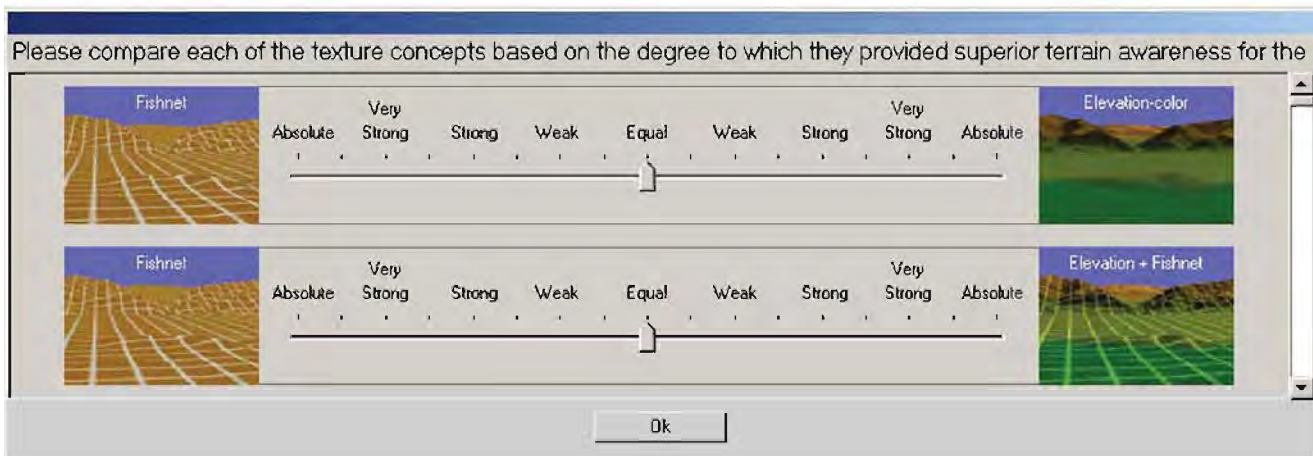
Please compare each of the texture concepts based on the degree to which they provided superior terrain awareness for the

Fishnet

Absolute Very Strong Strong Weak Equal Weak Strong Very Strong Absolute

Elevation-color

Fishnet

Absolute Very Strong Strong Weak Equal Weak Strong Very Strong Absolute

Elevation + Fishnet

Ok